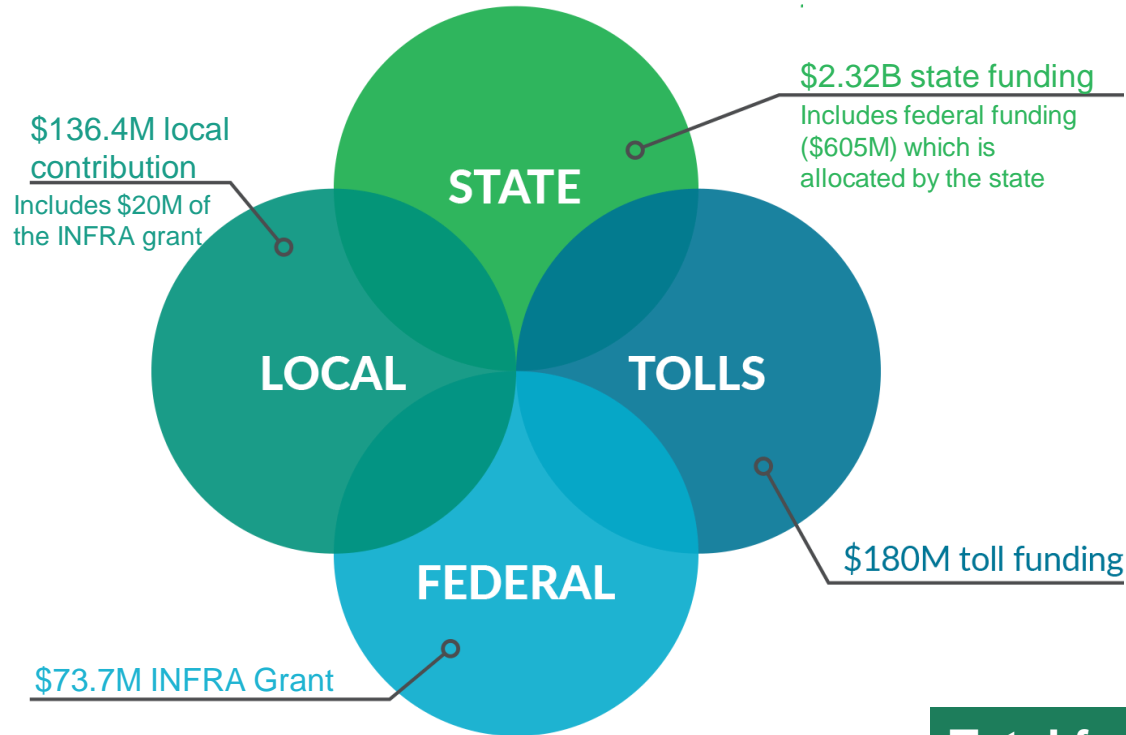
$136.4M local contribution

Includes $20M of the INFRA grant

STATE

$2.32B state funding

Includes federal funding ($605M) which is allocated by the state

LOCAL

TOLLS

FEDERAL

$180M toll funding

$73.7M INFRA Grant

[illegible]